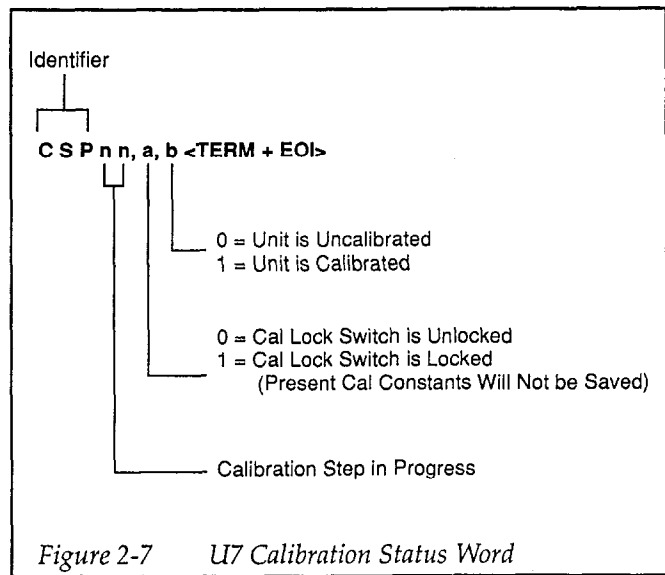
Identifier

C S P n n, a, b <TERM + EOI>

0 = Unit is Uncalibrated
1 = Unit is Calibrated

0 = Cal Lock Switch is Unlocked
1 = Cal Lock Switch is Locked
(Present Cal Constants Will Not be Saved)

Calibration Step in Progress

Figure 2-7 U7 Calibration Status Word